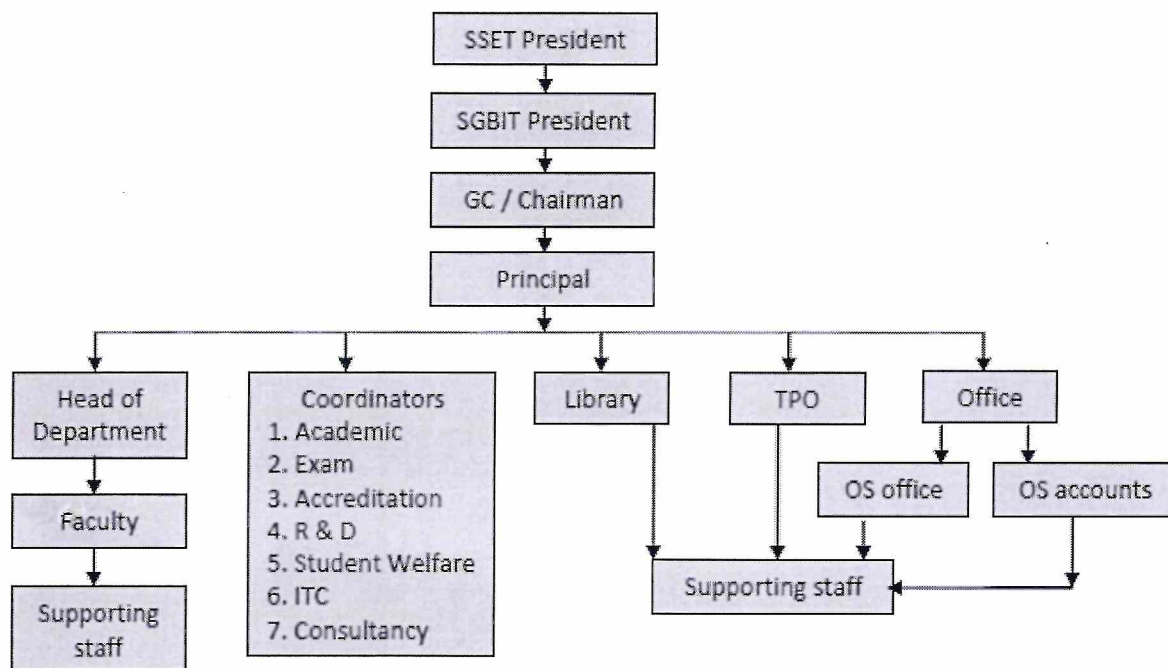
SSET President

SGBIT President

GC / Chairman

Principal

Head of Department

Faculty

Supporting staff

Coordinators
1. Academic
2. Exam
3. Accreditation
4. R & D
5. Student Welfare
6. ITC
7. Consultancy

Library

TPO

Office

OS office

OS accounts

Supporting staff